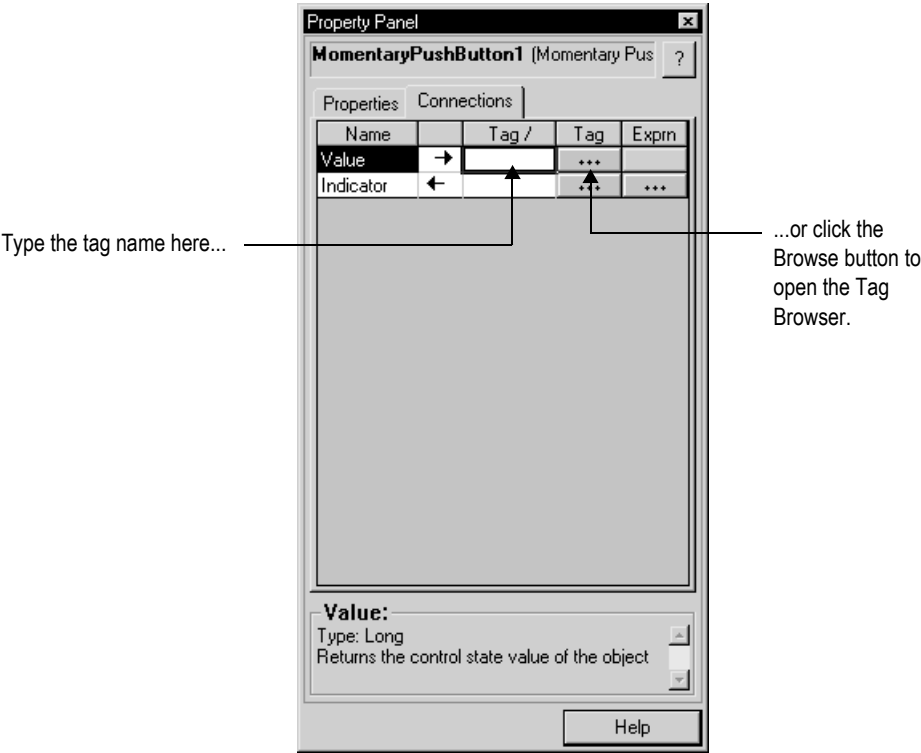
Property Panel

MomentaryPushButton1 (Momentary Pus ?

Properties Connections

| Name | | Tag / | Tag | Exprn |
|---|---|---|---|---|
| Value | → | | ... | |
| Indicator | ← | | ... | ... |

Type the tag name here...

...or click the Browse button to open the Tag Browser.

Value:
Type: Long
Returns the control state value of the object

Help